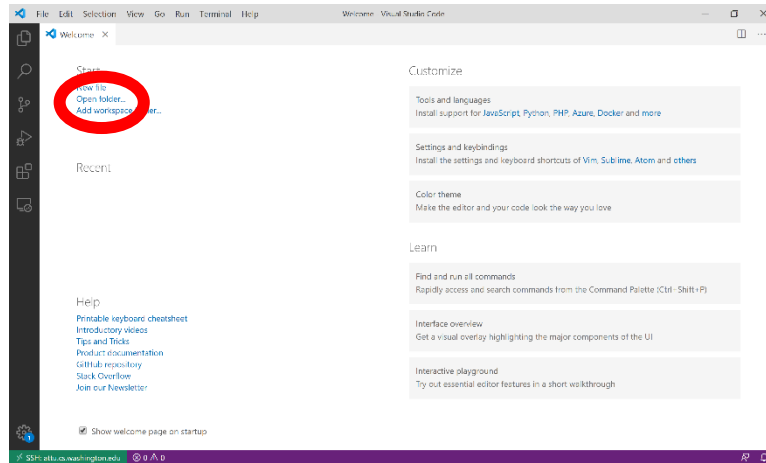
File Edit Selection View Go Run Terminal Help Welcome - Visual Studio Code

Welcome ×

Start
New file
Open folder...
Add workspace folder...

Recent

Help
Printable keyboard cheatsheet
Introductory videos
Tips and Tricks
Product documentation
GitHub repository
Stack Overflow
Join our Newsletter

Show welcome page on startup

Customize

Tools and languages
Install support for JavaScript, Python, PHP, Azure, Docker and more

Settings and keybindings
Install the settings and keyboard shortcuts of Vim, Sublime, Atom and others

Color theme
Make the editor and your code look the way you love

Learn

Find and run all commands
Rapidly access and search commands from the Command Palette (Ctrl+Shift+P)

Interface overview
Get a visual overlay highlighting the major components of the UI

Interactive playground
Try out essential editor features in a short walkthrough

SSH: attu.cs.washington.edu ⊗ 0 ⚠ 0